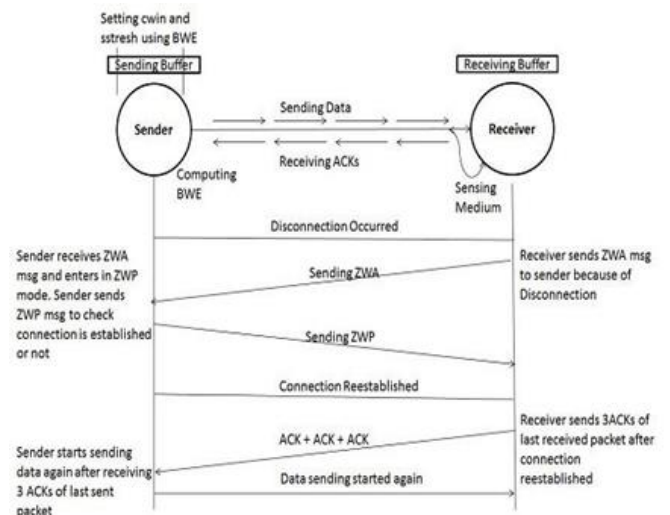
Setting cwin and sstresh using BWE

Sending Buffer

Receiving Buffer

Sending Data

Sender

Receiver

Receiving ACKs

Computing BWE

Sensing Medium

Disconnection Occurred

Sender receives ZWA msg and enters in ZWP mode. Sender sends ZWP msg to check connection is established or not

Sending ZWA

Receiver sends ZWA msg to sender because of Disconnection

Sending ZWP

Connection Reestablished

ACK + ACK + ACK

Receiver sends 3ACKs of last received packet after connection reestablished

Sender starts sending data again after receiving 3 ACKs of last sent packet

Data sending started again